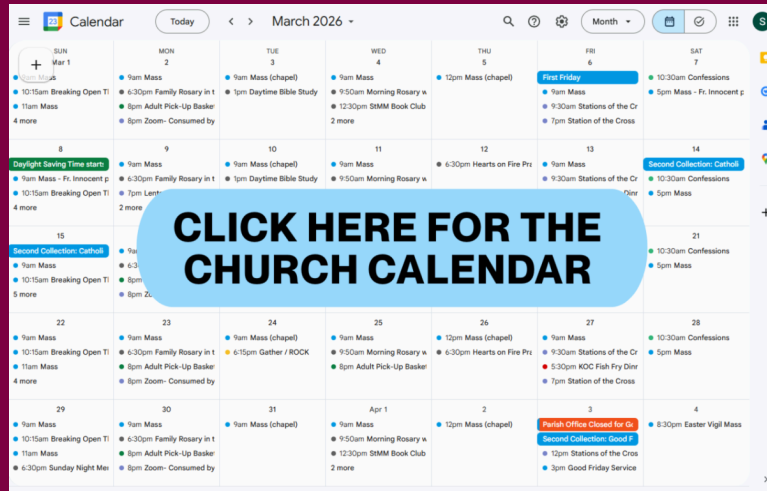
Calendar Today < > March 2026 Month S

| SUN | MON | TUE | WED | THU | FRI | SAT |
|---|---|---|---|---|---|---|
| Mar 1 9am Mass 10:15am Breaking Open Th 11am Mass 4 more | 2 9am Mass 6:30pm Family Rosary in t 8pm Adult Pick-Up Baske 8pm Zoom- Consumed by | 3 9am Mass (chapel) 1pm Daytime Bible Study | 4 9am Mass 9:50am Morning Rosary w 12:30pm StMM Book Clu 2 more | 5 12pm Mass (chapel) | 6 First Friday 9am Mass 9:30am Stations of the Cr 7pm Station of the Cross | 7 10:30am Confessions 5pm Mass - Fr. Innocent p |
| 8 Daylight Saving Time start 9am Mass - Fr. Innocent p 10:15am Breaking Open Th 4 more | 9 9am Mass 6:30pm Family Rosary in t 7pm Lent 2 more | 10 9am Mass (chapel) 1pm Daytime Bible Study | 11 9am Mass 9:50am Morning Rosary w | 12 6:30pm Hearts on Fire Pra | 13 9am Mass 9:30am Stations of the Cr Dinr | 14 Second Collection: Catholi 10:30am Confessions 5pm Mass |
| 15 Second Collection: Catholi 9am Mass 10:15am Breaking Open Th 5 more | 16 9a 6:3 8pm 8pm | | | | | 21 10:30am Confessions 5pm Mass |
| 22 9am Mass 10:15am Breaking Open Th 11am Mass 4 more | 23 9am Mass 6:30pm Family Rosary in t 8pm Adult Pick-Up Baske 8pm Zoom- Consumed by | 24 9am Mass (chapel) 6:15pm Gather / ROCK | 25 9am Mass 9:50am Morning Rosary w 8pm Adult Pick-Up Baske | 26 12pm Mass (chapel) 6:30pm Hearts on Fire Pra | 27 9am Mass 9:30am Stations of the Cr 5:30pm KOC Fish Fry Dinr 7pm Station of the Cross | 28 10:30am Confessions 5pm Mass |
| 29 9am Mass 10:15am Breaking Open Th 11am Mass 6:30pm Sunday Night Me | 30 9am Mass 6:30pm Family Rosary in t 8pm Adult Pick-Up Baske 8pm Zoom- Consumed by | 31 9am Mass (chapel) | Apr 1 9am Mass 9:50am Morning Rosary w 12:30pm StMM Book Clu 2 more | 2 12pm Mass (chapel) | 3 Parish Office Closed for Go Second Collection: Good F 12pm Stations of the Cros 3pm Good Friday Service | 4 8:30pm Easter Vigil Mass |

CLICK HERE FOR THE CHURCH CALENDAR